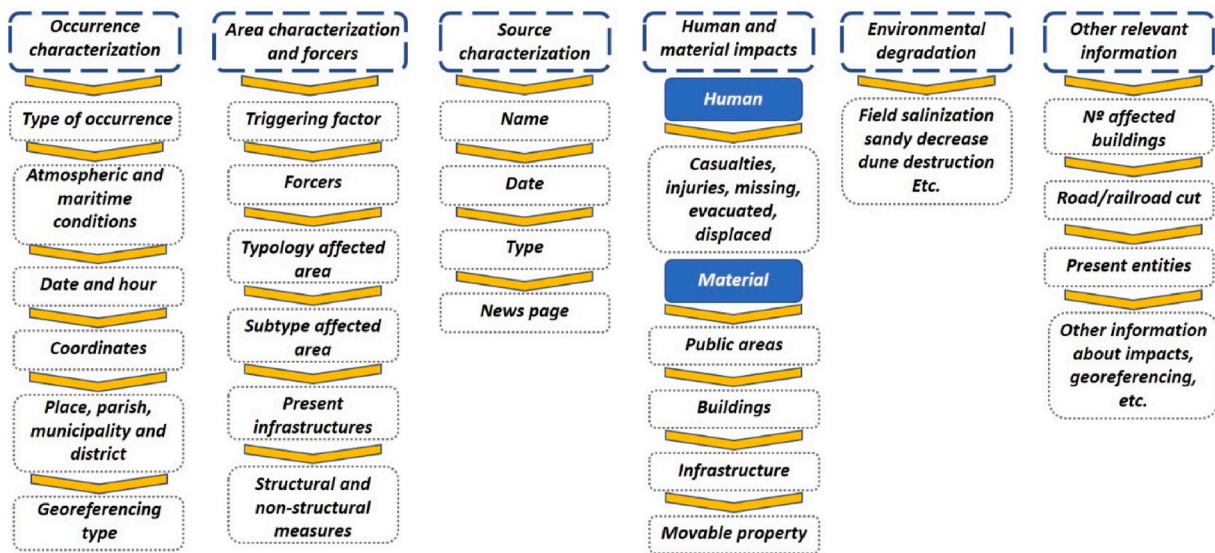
Occurrence characterization

Type of occurrence

Atmospheric and maritime conditions

Date and hour

Coordinates

Place, parish, municipality and district

Georeferencing type

Area characterization and forcers

Triggering factor

Forcers

Typology affected area

Subtype affected area

Present infrastructures

Structural and non-structural measures

Source characterization

Name

Date

Type

News page

Human and material impacts

Human

Casualties, injuries, missing, evacuated, displaced

Material

Public areas

Buildings

Infrastructure

Movable property

Environmental degradation

Field salinization sandy decrease dune destruction Etc.

Other relevant information

Nº affected buildings

Road/railroad cut

Present entities

Other information about impacts, georeferencing, etc.